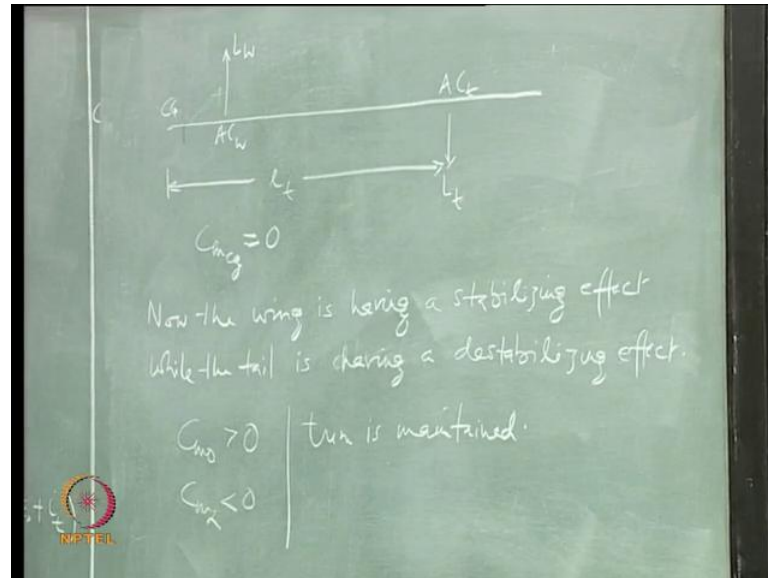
$L_W$

$C_g$ $AC_W$ $AC_t$

$l_t$ $L_t$

$C_{m_{cg}} = 0$

Now the wing is having a stabilizing effect while the tail is charing a destabilizing effect.

$C_{m_0} > 0$ | trim is maintained.

$C_{m_\alpha} < 0$

NPTEL